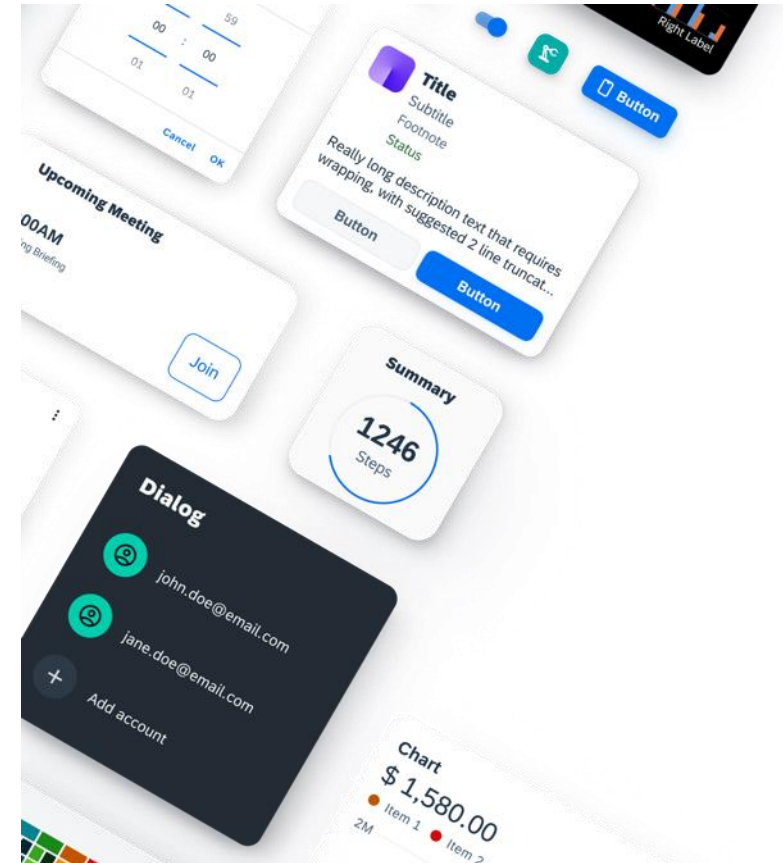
59
00
:
00
01
01
Cancel
OK

Right Label

Button

Title
Subtitle
Footnote
Status
Really long description text that requires wrapping, with suggested 2 line truncat...
Button
Button

Upcoming Meeting
00AM
ng Briefing
Join

Summary
1246
Steps

Dialog
john.doe@email.com
jane.doe@email.com
Add account

Chart
$ 1,580.00
Item 1
Item 2
2M